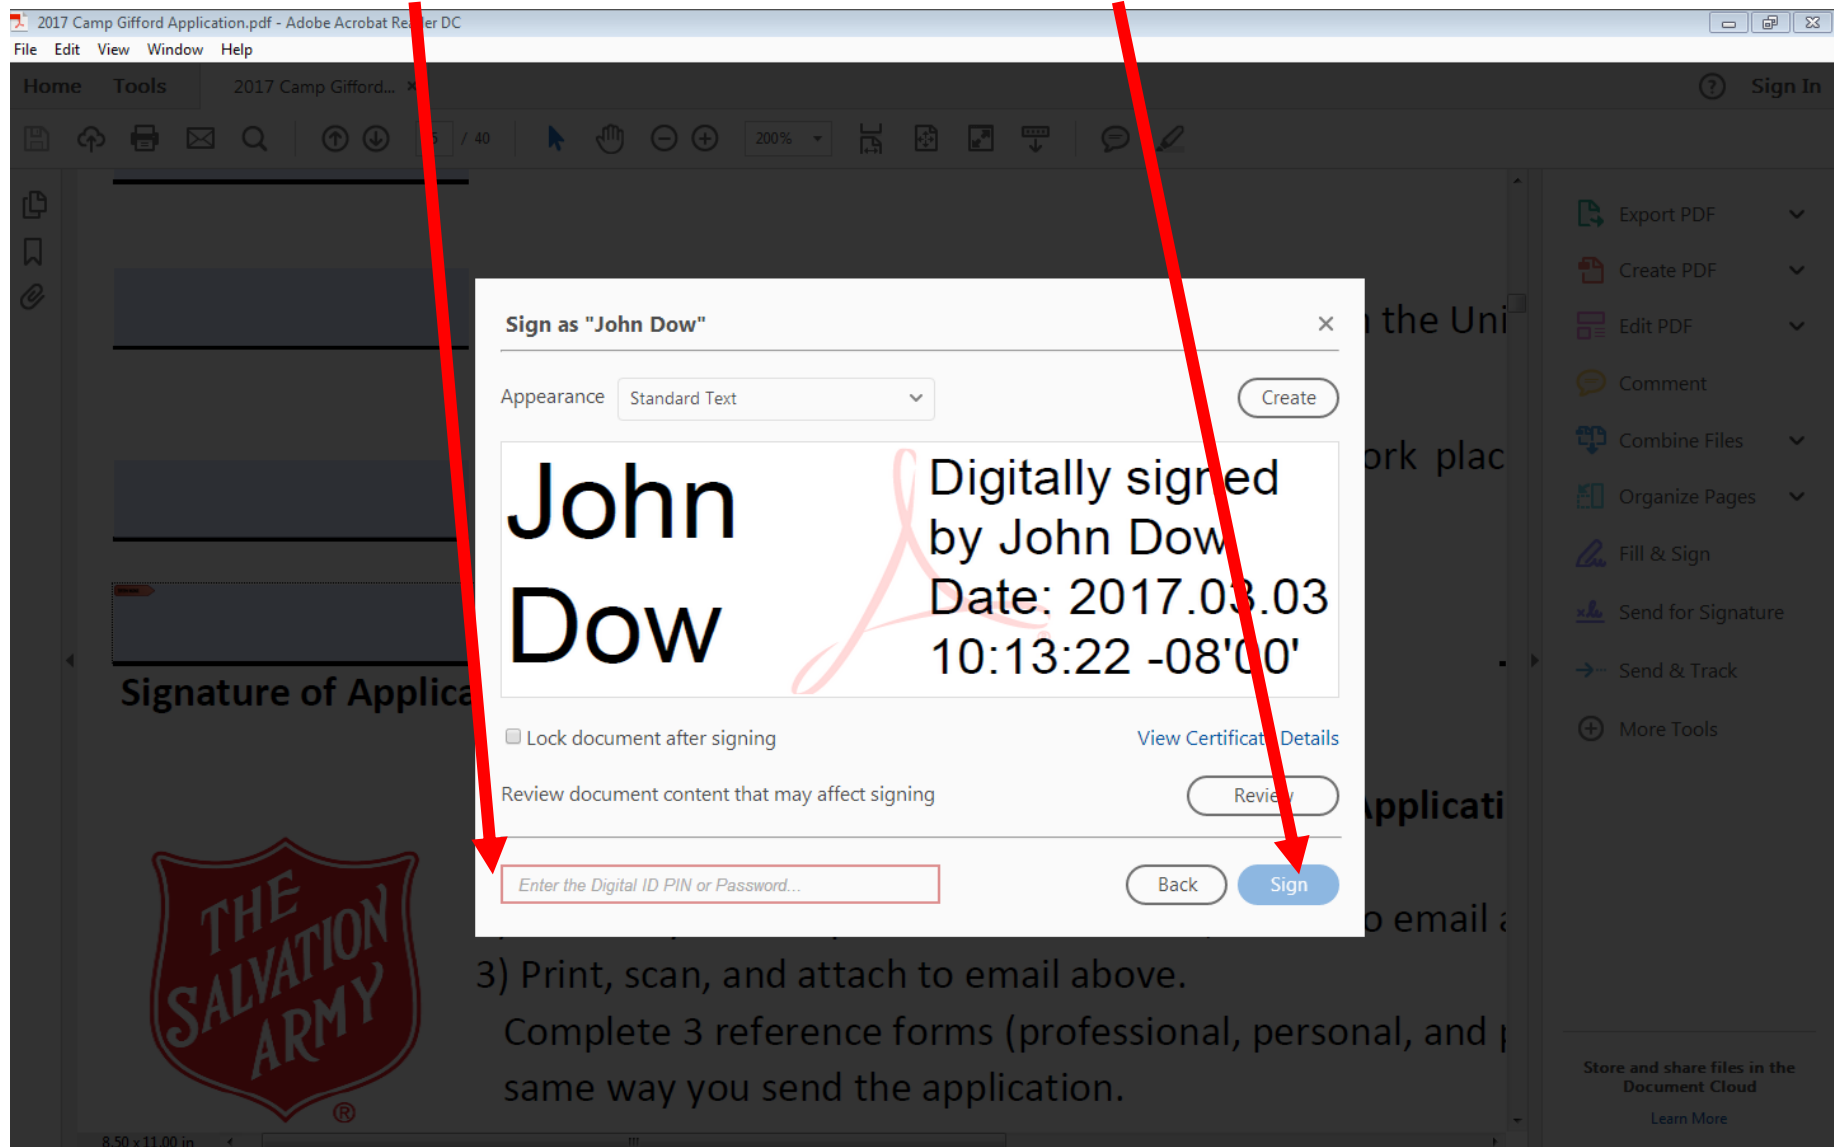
2017 Camp Gifford Application.pdf - Adobe Acrobat Re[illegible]er DC

File Edit View Window Help

Home Tools 2017 Camp Gifford... ×

Sign In

5 / 40

200%

Export PDF

Create PDF

Edit PDF

Comment

Combine Files

Organize Pages

Fill & Sign

Send for Signature

Send & Track

More Tools

Store and share files in the Document Cloud

Learn More

the Uni

ork plac

Signature of Applica

Applicati

o email a

3) Print, scan, and attach to email above.

Complete 3 reference forms (professional, personal, and

same way you send the application.

THE SALVATION ARMY ®

8.50 x 11.00 in

Sign as "John Dow"

Appearance Standard Text

Create

John Dow

Digitally signed by John Dow Date: 2017.03.03 10:13:22 -08'00'

Lock document after signing

View Certificate Details

Review document content that may affect signing

Review

Enter the Digital ID PIN or Password...

Back

Sign